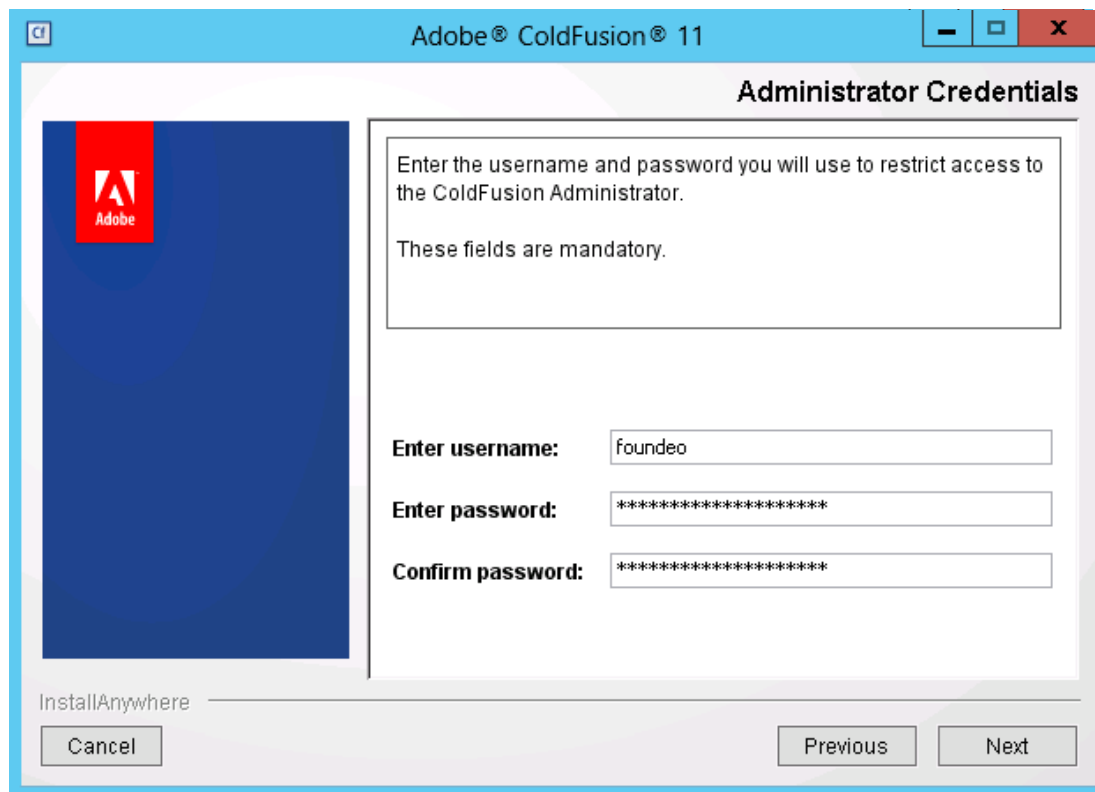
Cf

Adobe® ColdFusion® 11

Administrator Credentials

Adobe

Enter the username and password you will use to restrict access to the ColdFusion Administrator.

These fields are mandatory.

Enter username: foundeo

Enter password: ********************

Confirm password: ********************

InstallAnywhere

Cancel

Previous

Next